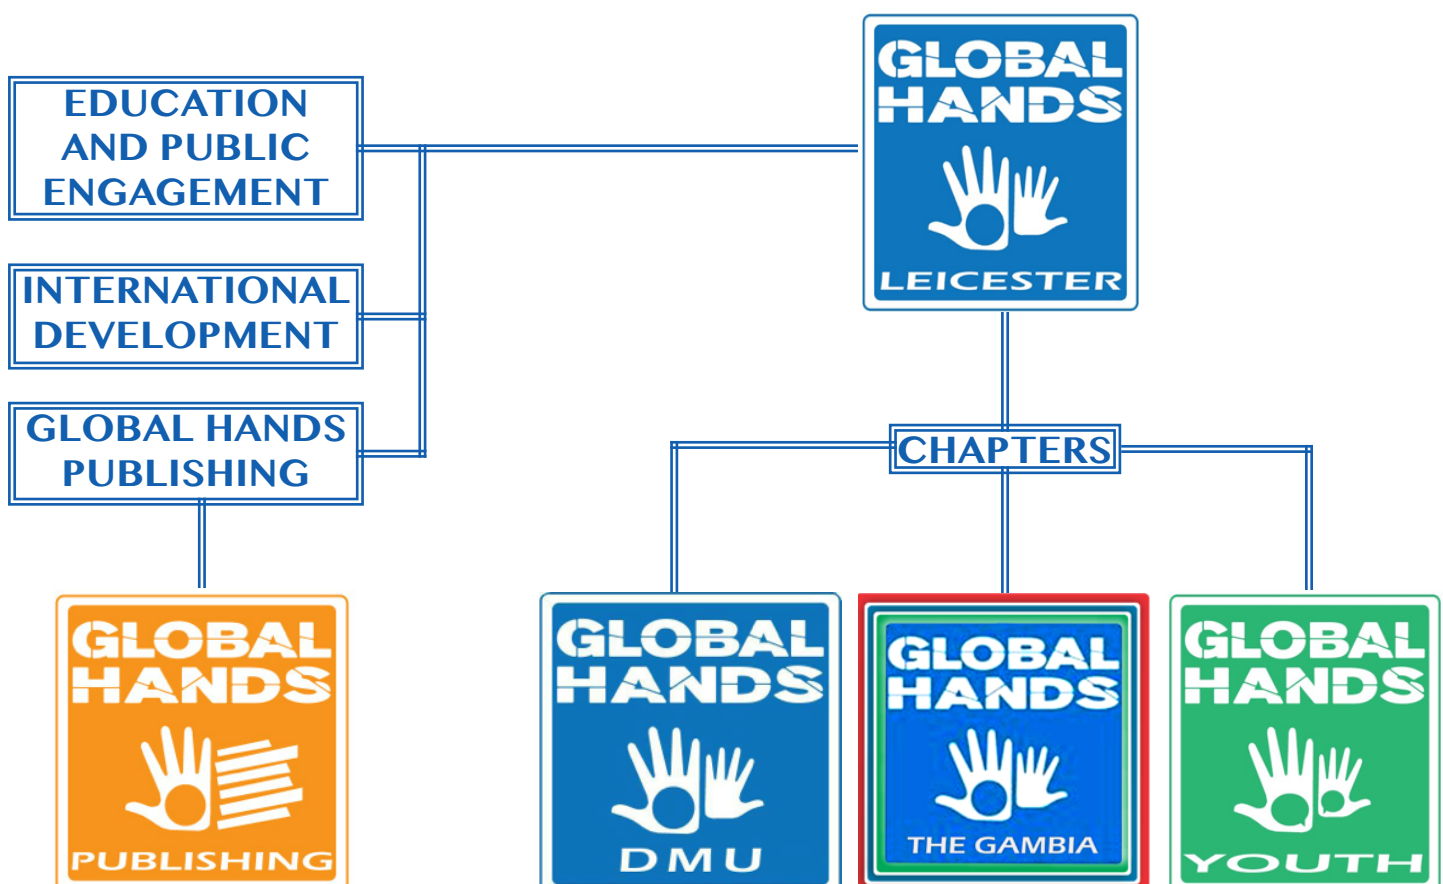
EDUCATION AND PUBLIC ENGAGEMENT

INTERNATIONAL DEVELOPMENT

GLOBAL HANDS PUBLISHING

GLOBAL HANDS LEICESTER

CHAPTERS

GLOBAL HANDS PUBLISHING

GLOBAL HANDS DMU

GLOBAL HANDS THE GAMBIA

GLOBAL HANDS YOUTH